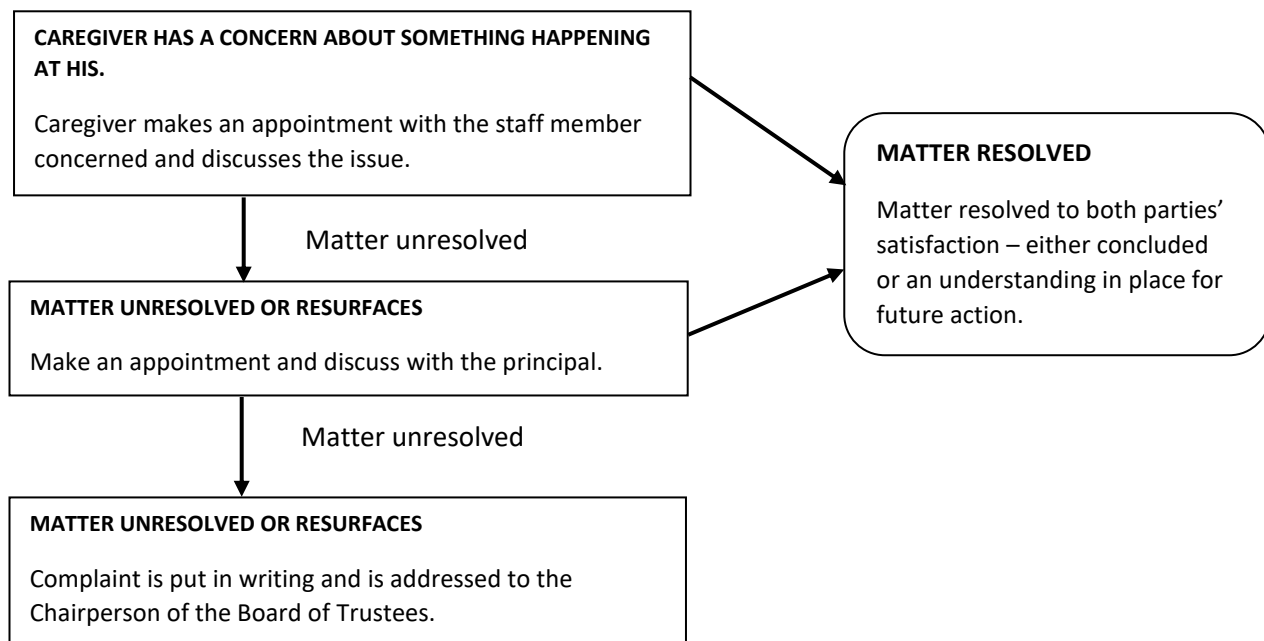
**CAREGIVER HAS A CONCERN ABOUT SOMETHING HAPPENING AT HIS.**

Caregiver makes an appointment with the staff member concerned and discusses the issue.

Matter unresolved

**MATTER UNRESOLVED OR RESURFACES**

Make an appointment and discuss with the principal.

Matter unresolved

**MATTER UNRESOLVED OR RESURFACES**

Complaint is put in writing and is addressed to the Chairperson of the Board of Trustees.

**MATTER RESOLVED**

Matter resolved to both parties' satisfaction – either concluded or an understanding in place for future action.